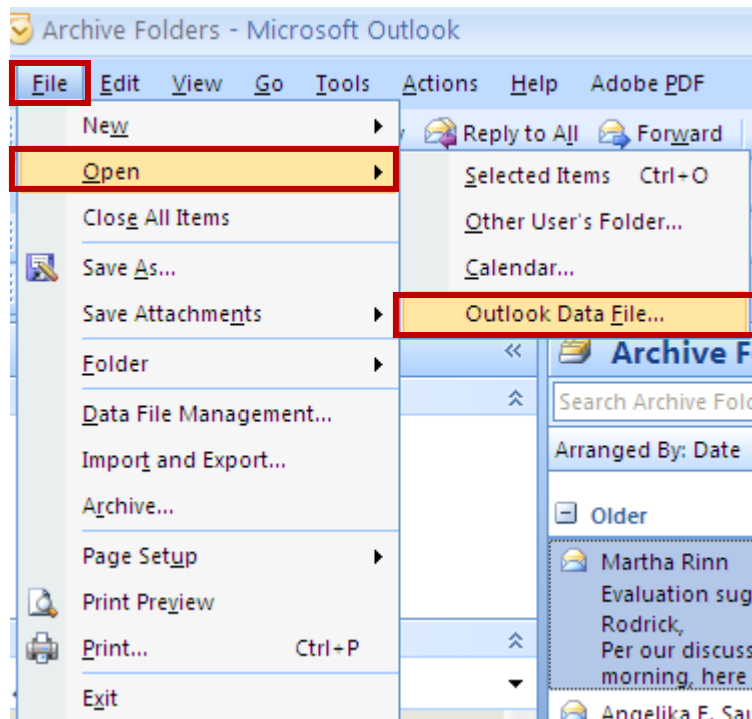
Archive Folders - Microsoft Outlook

File Edit View Go Tools Actions Help Adobe PDF

Reply to All Forward

New
Open
Close All Items
Save As...
Save Attachments
Folder
Data File Management...
Import and Export...
Archive...
Page Setup
Print Preview
Print... Ctrl+P
Exit

Selected Items Ctrl+O
Other User's Folder...
Calendar...
Outlook Data File...

Archive F
Search Archive Fold
Arranged By: Date
Older
Martha Rinn
Evaluation sug
Rodrick,
Per our discuss
morning, here
Angelika F. Sa